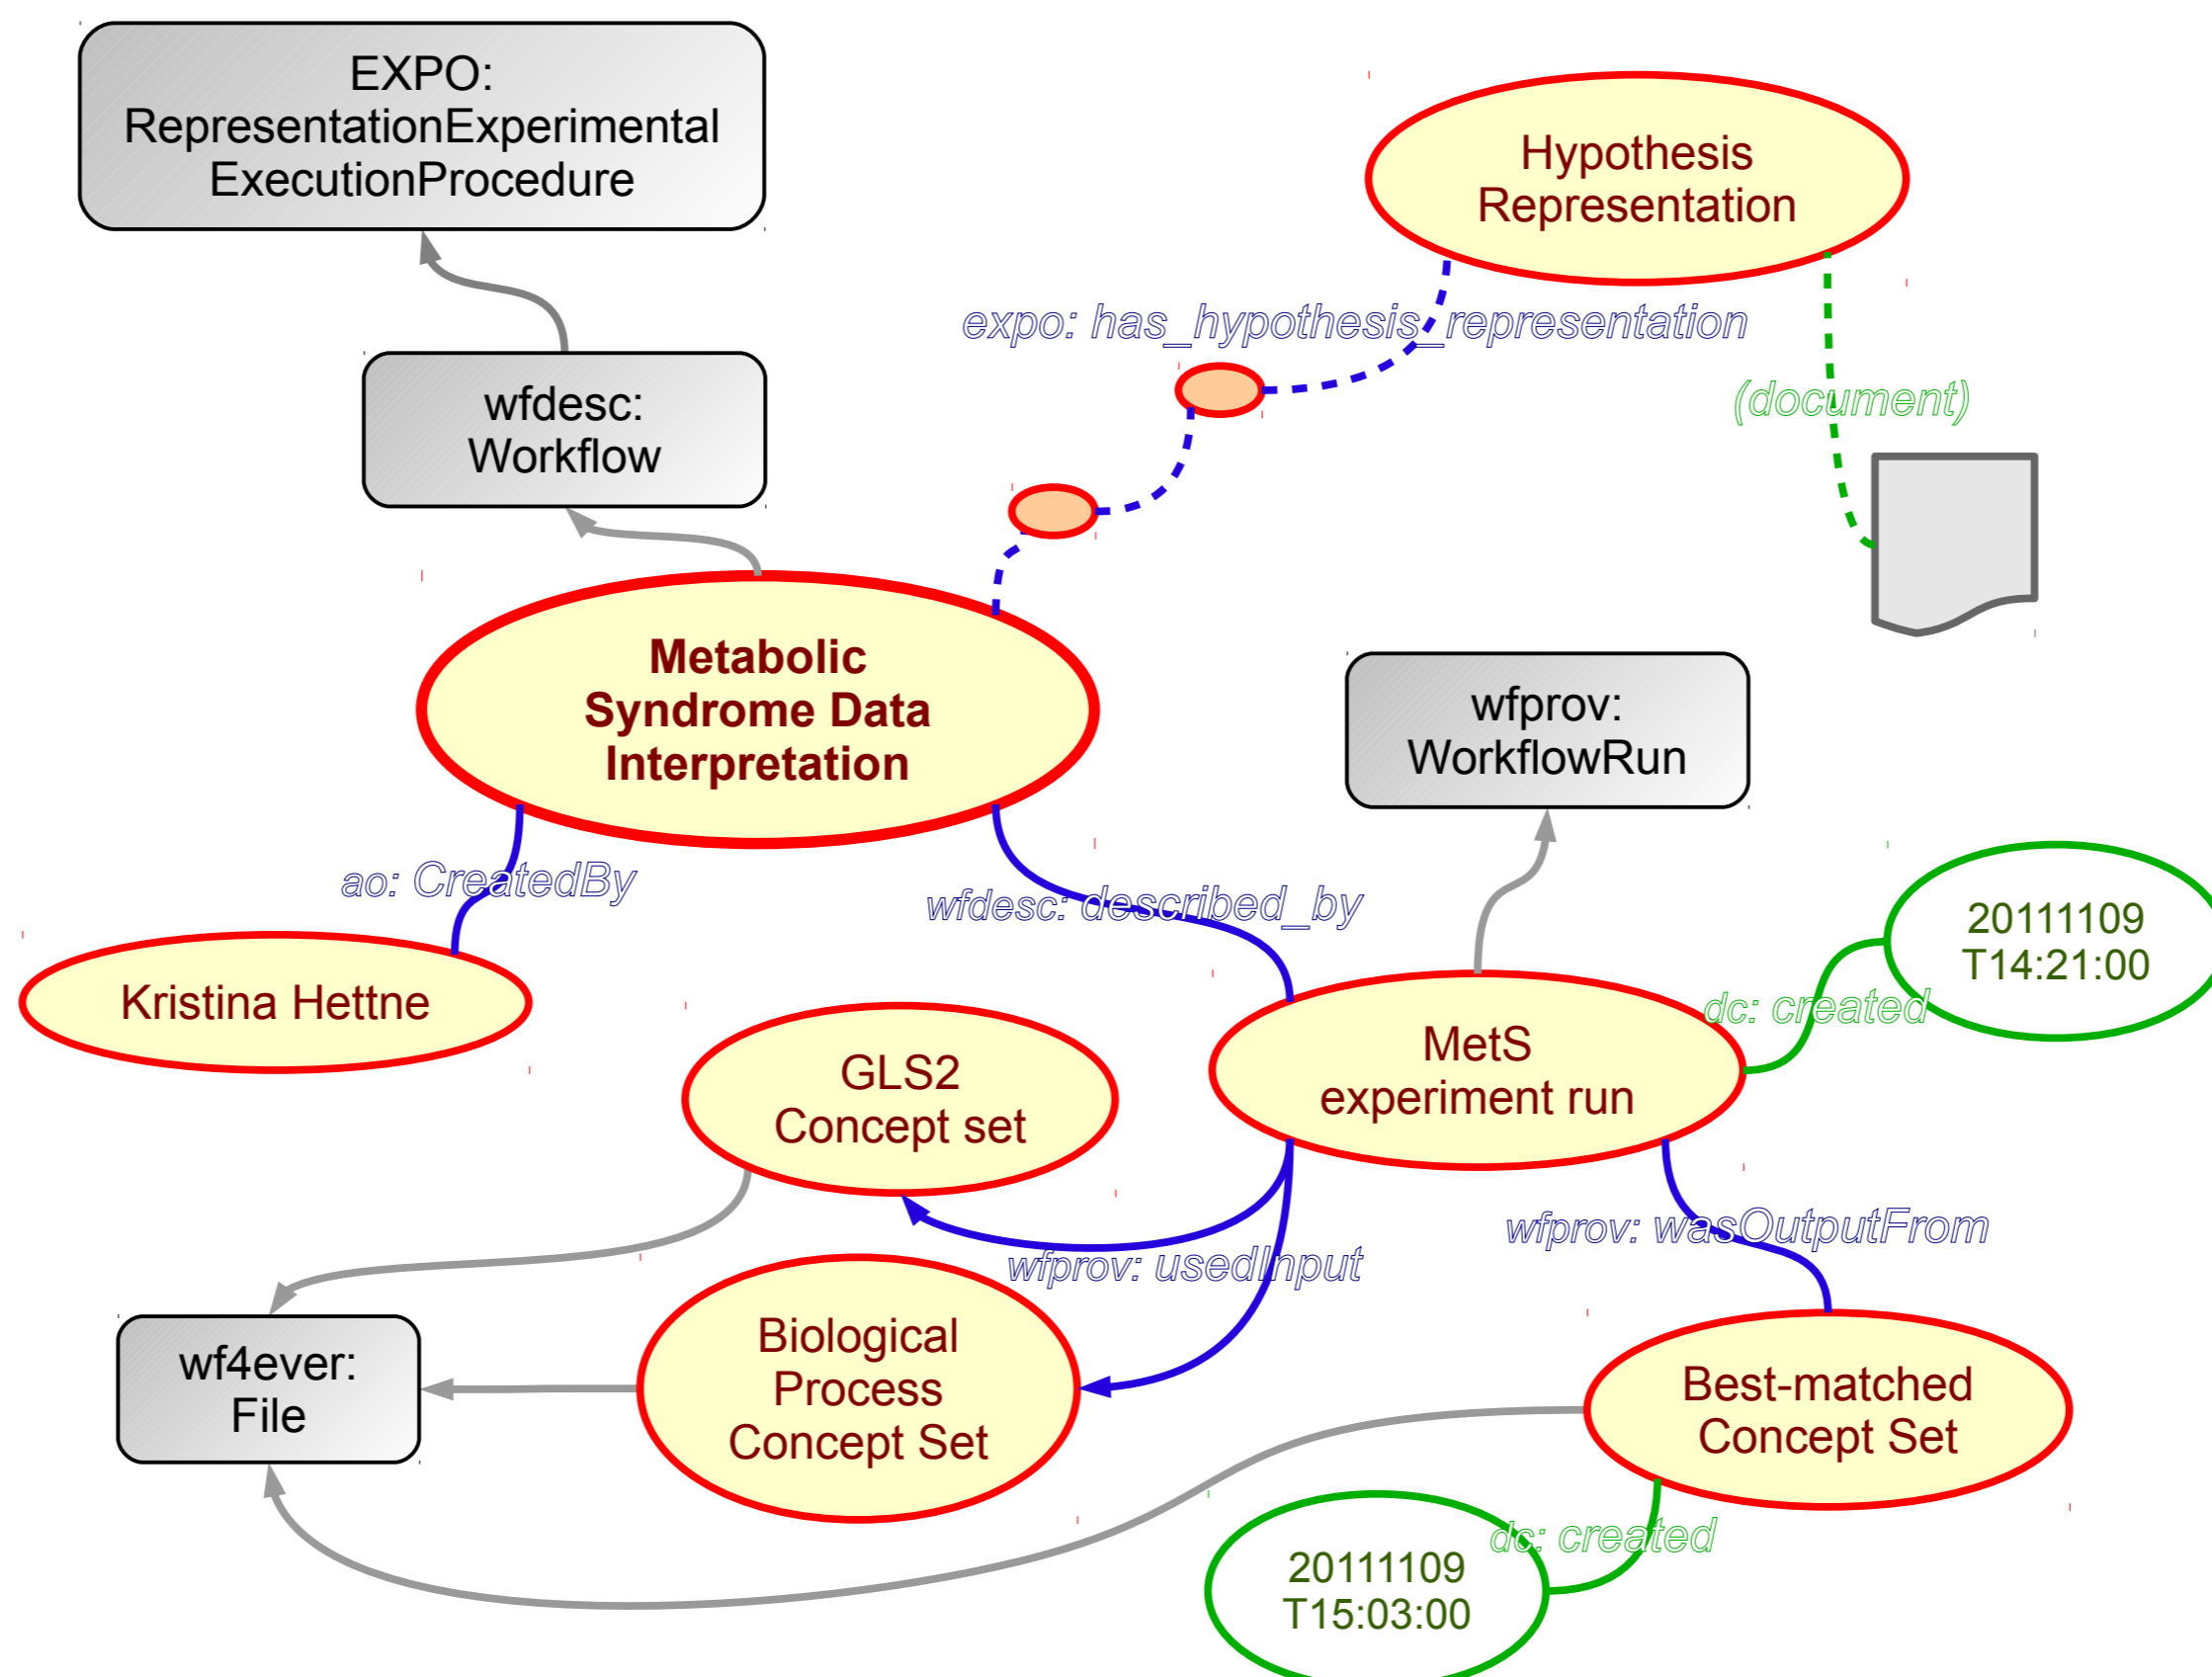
EXPO: RepresentationExperimental ExecutionProcedure

Hypothesis Representation

expo: has_hypothesis_representation

(document)

wfdesc: Workflow

Metabolic Syndrome Data Interpretation

wfprov: WorkflowRun

ao: CreatedBy

wfdesc: described_by

20111109 T14:21:00

Kristina Hettne

dc: created

GLS2 Concept set

MetS experiment run

wfprov: wasOutputFrom

wfprov: usedInput

wf4ever: File

Biological Process Concept Set

Best-matched Concept Set

dc: created

20111109 T15:03:00